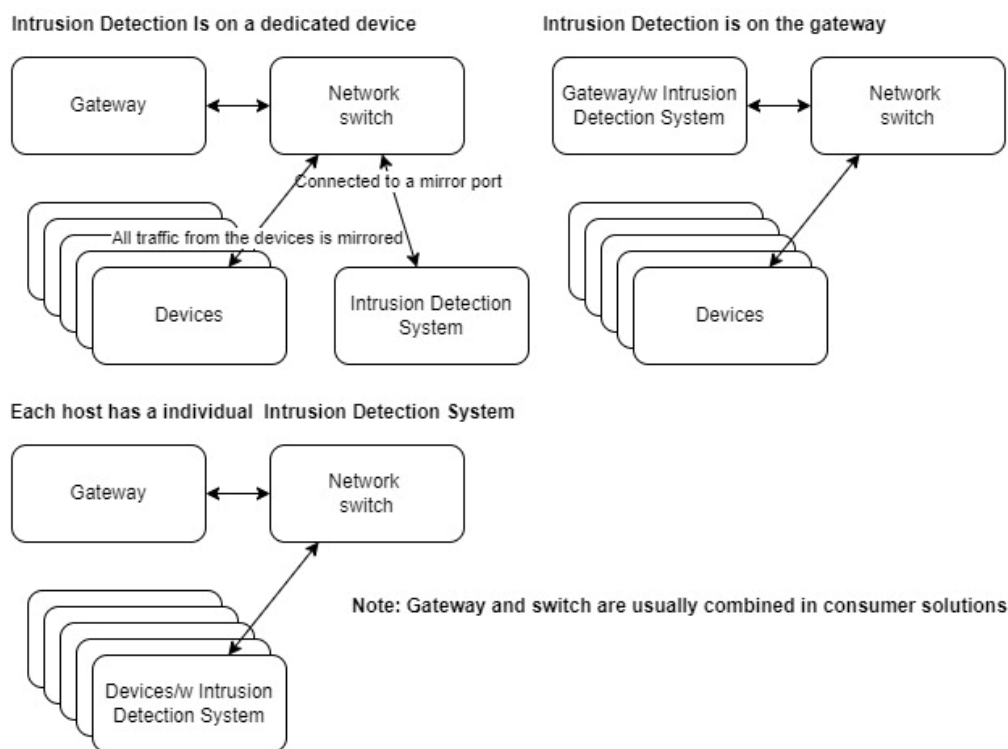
Intrusion Detection Is on a dedicated device

Gateway

Network switch

Connected to a mirror port

All traffic from the devices is mirrored

Devices

Intrusion Detection System

Intrusion Detection is on the gateway

Gateway/w Intrusion Detection System

Network switch

Devices

Each host has a individual Intrusion Detection System

Gateway

Network switch

Devices/w Intrusion Detection System

Note: Gateway and switch are usually combined in consumer solutions